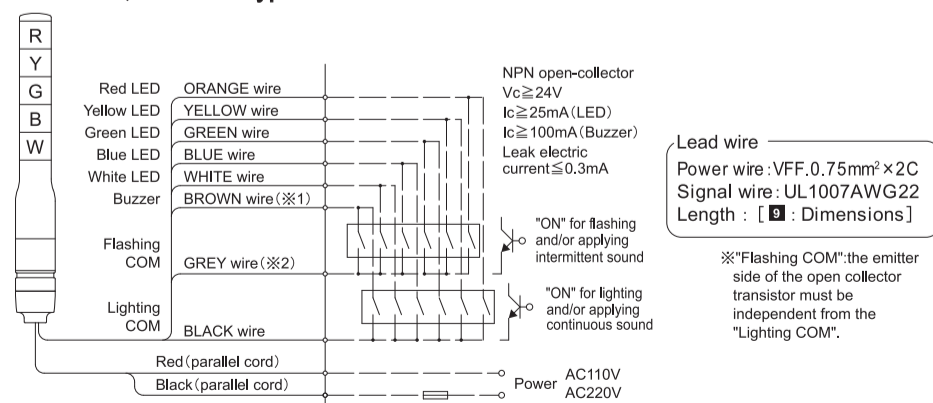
R
Y
G
B
W

Red LED
ORANGE wire
Yellow LED
YELLOW wire
Green LED
GREEN wire
Blue LED
BLUE wire
White LED
WHITE wire
Buzzer
BROWN wire (※1)
Flashing COM
GREY wire (※2)
Lighting COM
BLACK wire
Red (parallel cord)
Black (parallel cord)

NPN open-collector
Vc≧24V
Ic≧25mA (LED)
Ic≧100mA (Buzzer)
Leak electric current≦0.3mA

"ON" for flashing and/or applying intermittent sound

"ON" for lighting and/or applying continuous sound

Power AC110V AC220V

Lead wire
Power wire: VFF.0.75mm$^2$×2C
Signal wire: UL1007AWG22
Length : [ 9 : Dimensions]

※"Flashing COM":the emitter side of the open collector transistor must be independent from the "Lighting COM".